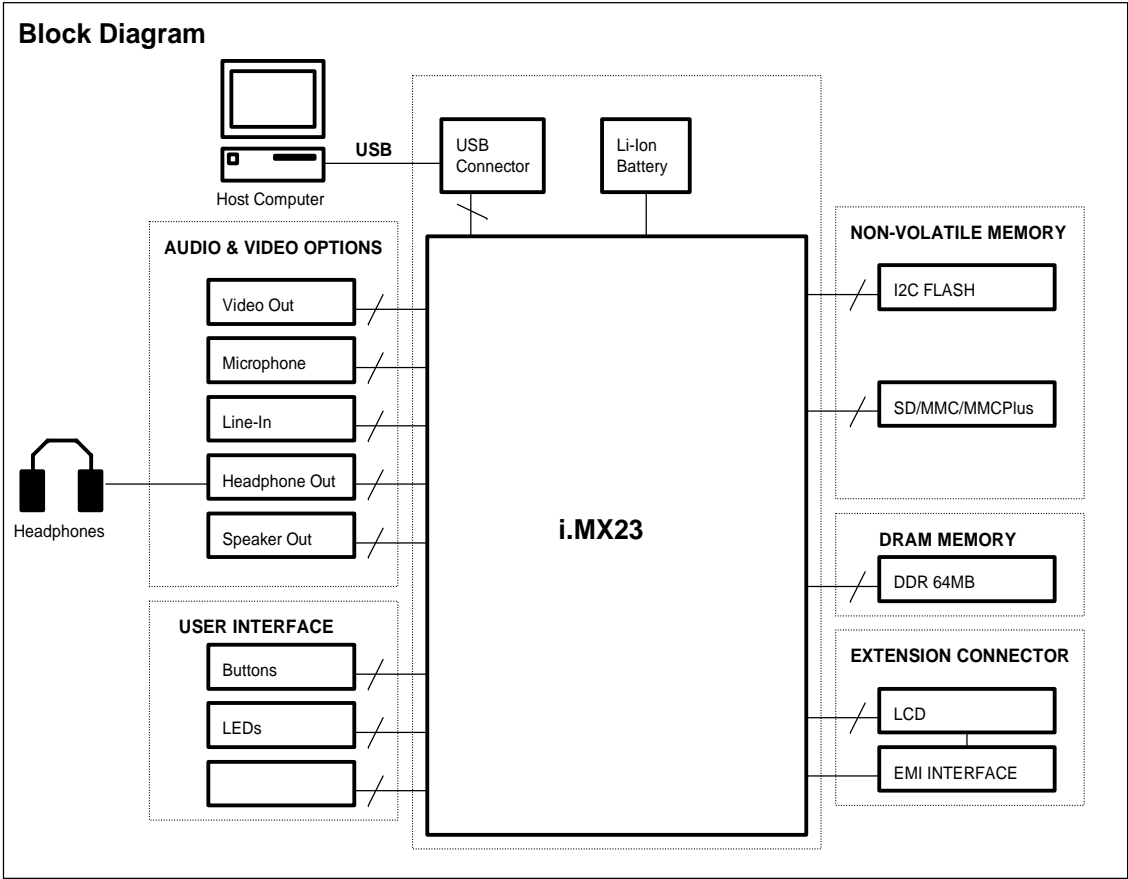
Block Diagram

Host Computer

USB

USB Connector

Li-Ion Battery

AUDIO & VIDEO OPTIONS

Video Out

Microphone

Line-In

Headphone Out

Speaker Out

Headphones

USER INTERFACE

Buttons

LEDs

i.MX23

NON-VOLATILE MEMORY

I2C FLASH

SD/MMC/MMCPlus

DRAM MEMORY

DDR 64MB

EXTENSION CONNECTOR

LCD

EMI INTERFACE